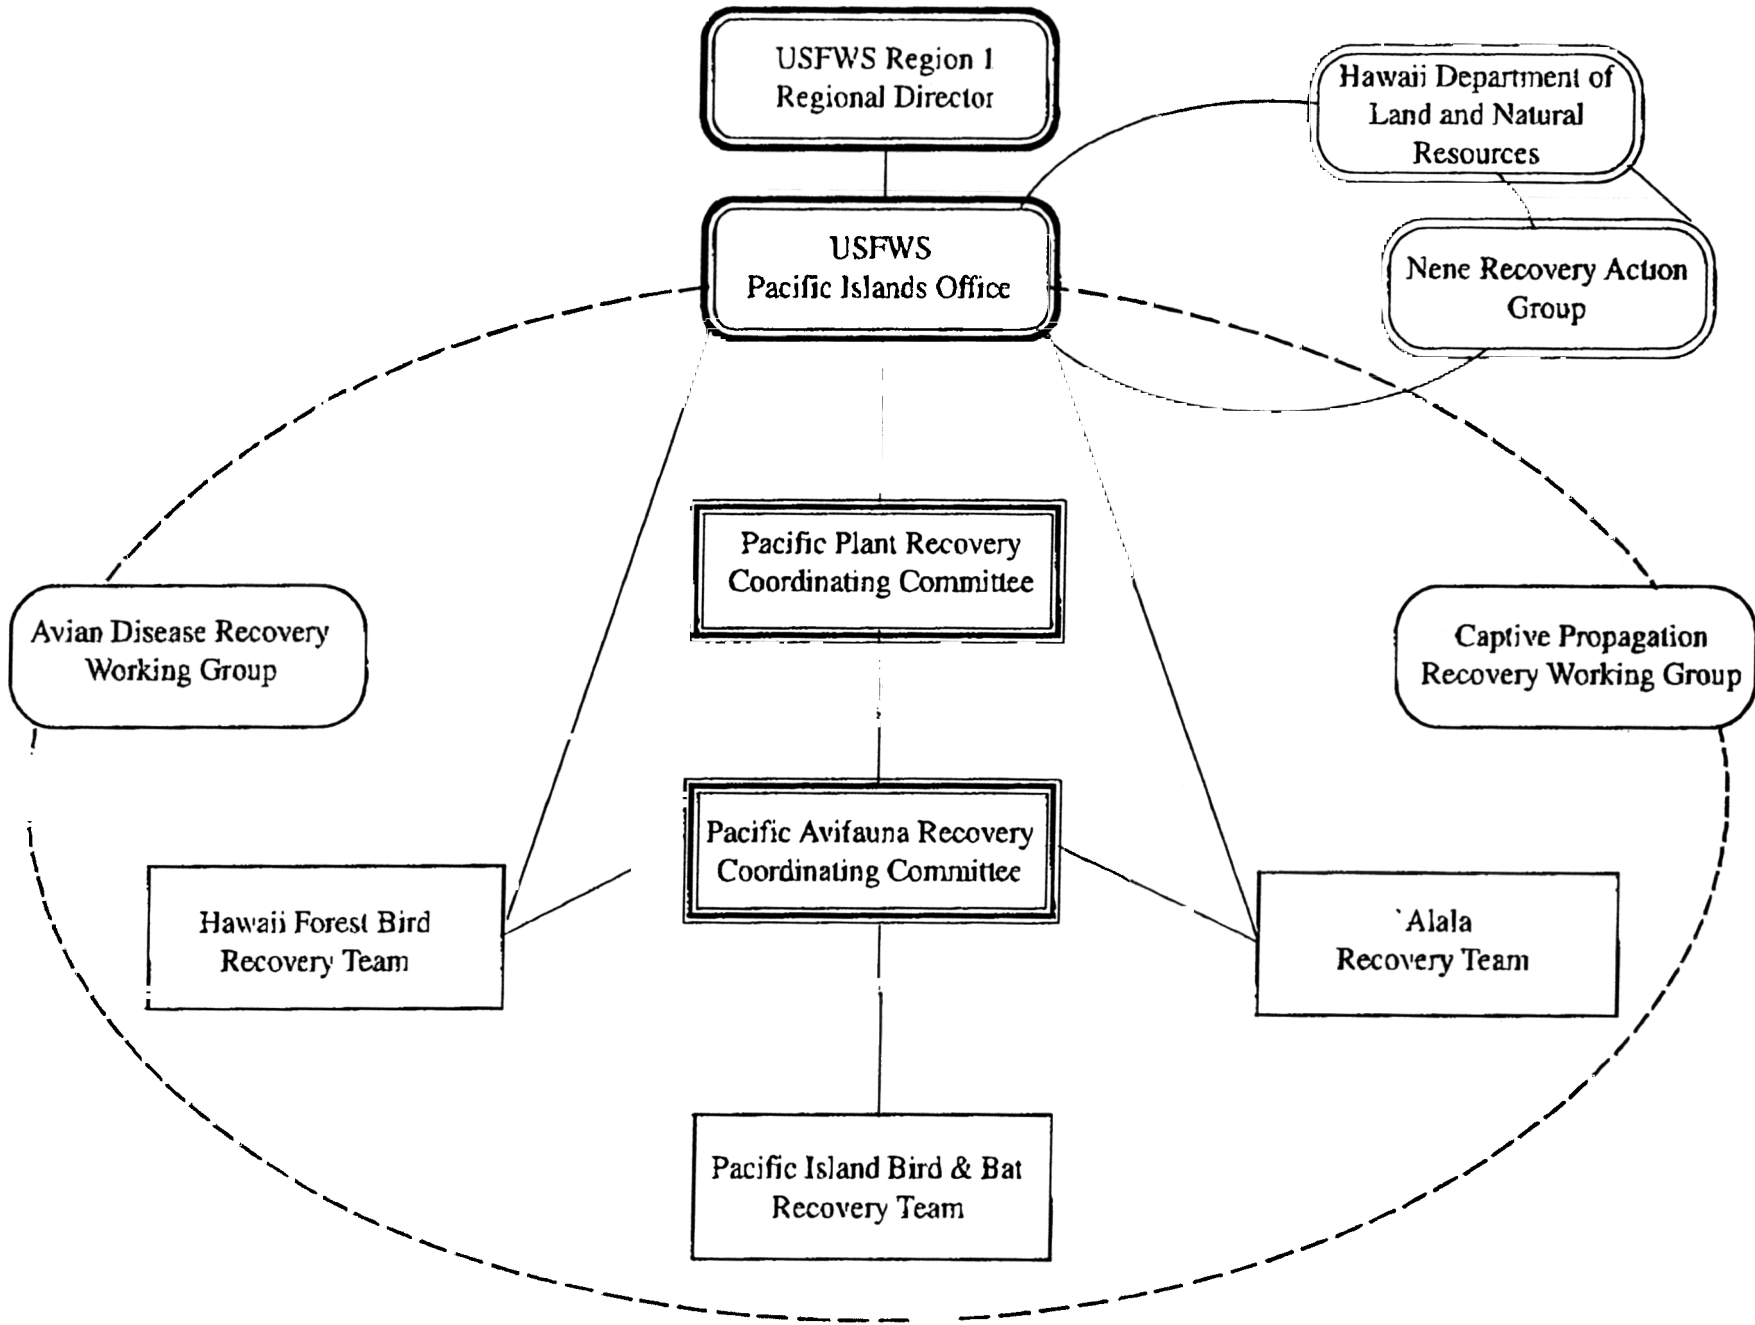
USFWS Region 1
Regional Director

Hawaii Department of
Land and Natural
Resources

USFWS
Pacific Islands Office

Nene Recovery Action
Group

Pacific Plant Recovery
Coordinating Committee

Avian Disease Recovery
Working Group

Captive Propagation
Recovery Working Group

Pacific Avifauna Recovery
Coordinating Committee

Hawaii Forest Bird
Recovery Team

`Alala
Recovery Team

Pacific Island Bird & Bat
Recovery Team